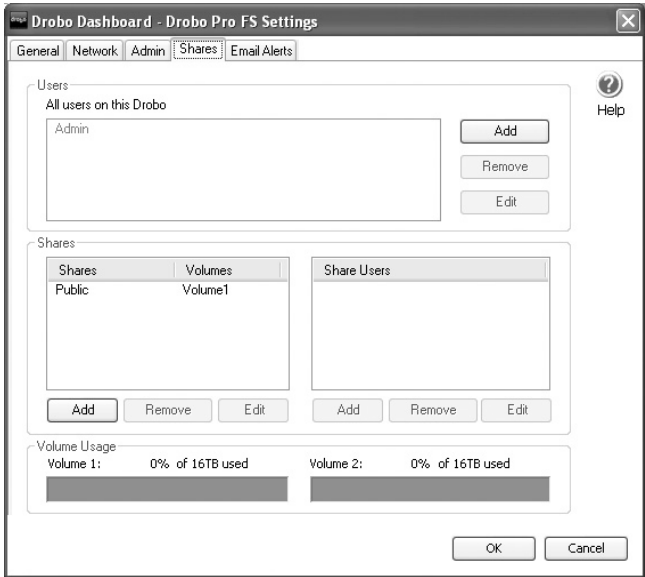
Drobo Dashboard - Drobo Pro FS Settings

General | Network | Admin | Shares | Email Alerts

Users
All users on this Drobo
Admin

Add
Remove
Edit

Help

Shares

| Shares | Volumes |
|---|---|
| Public | Volume1 |

Share Users

Add  Remove  Edit

Add  Remove  Edit

Volume Usage
Volume 1: 0% of 16TB used
Volume 2: 0% of 16TB used

OK  Cancel